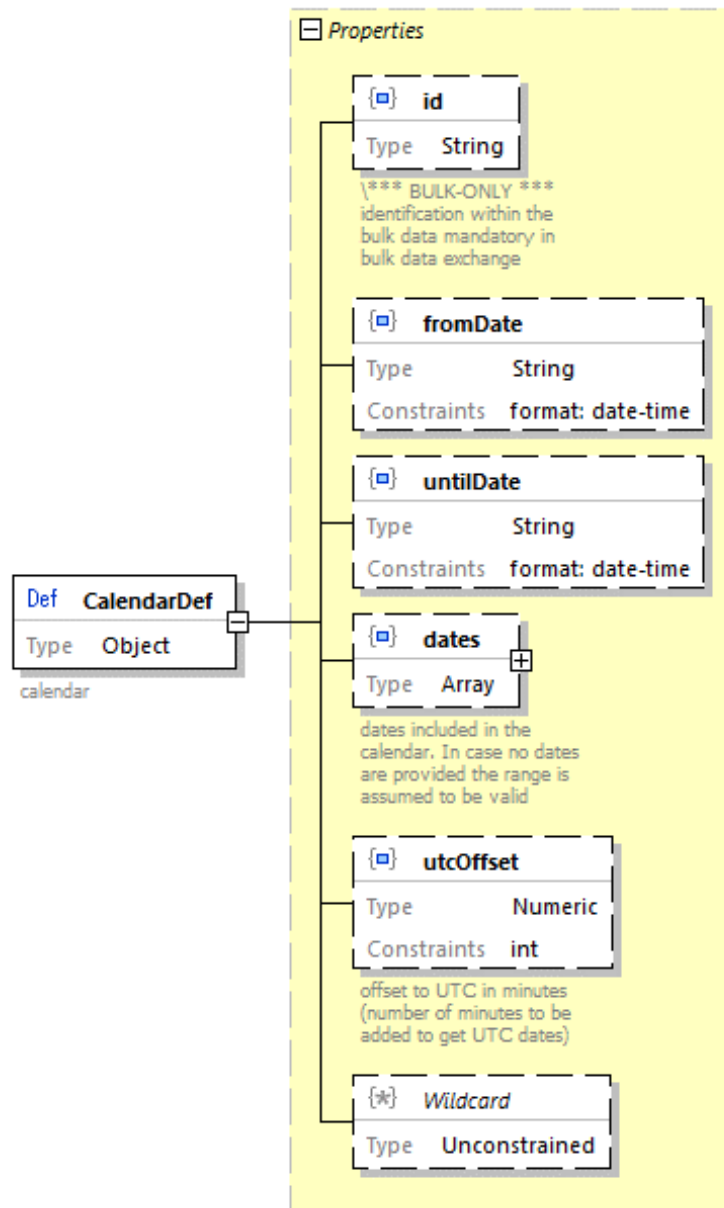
Def CalendarDef
Type Object
calendar

Properties

{■} id
Type String
\*** BULK-ONLY ***
identification within the bulk data mandatory in bulk data exchange

{■} fromDate
Type String
Constraints format: date-time

{■} untilDate
Type String
Constraints format: date-time

{■} dates
Type Array
dates included in the calendar. In case no dates are provided the range is assumed to be valid

{■} utcOffset
Type Numeric
Constraints int
offset to UTC in minutes (number of minutes to be added to get UTC dates)

{*} Wildcard
Type Unconstrained